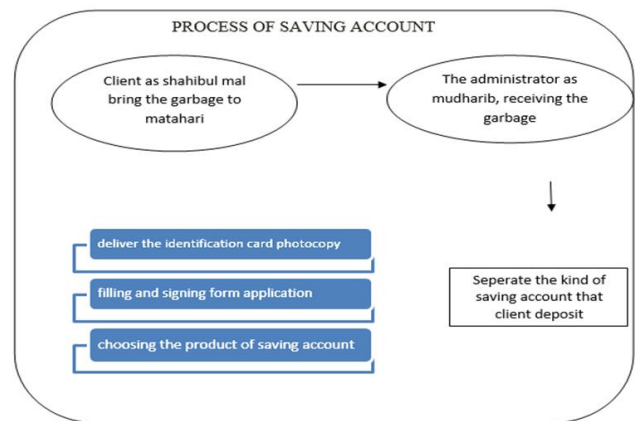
PROCESS OF SAVING ACCOUNT

Client as shahibul mal bring the garbage to matahari

The administrator as mudharib, receiving the garbage

Seperate the kind of saving account that client deposit

deliver the identification card photocopy

filling and signing form application

choosing the product of saving account